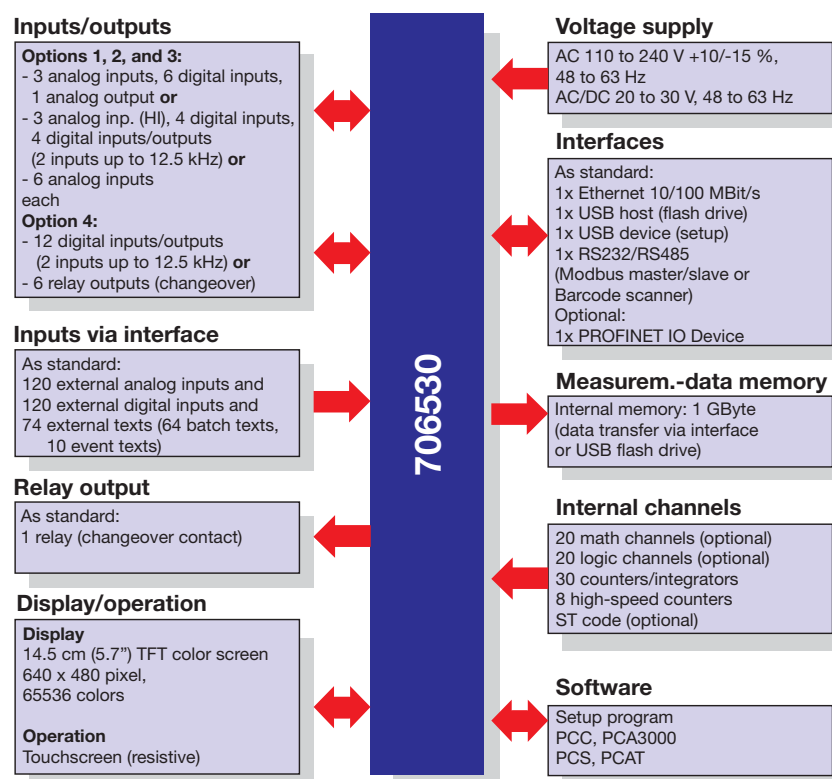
Inputs/outputs

Options 1, 2, and 3:
- 3 analog inputs, 6 digital inputs, 1 analog output **or**
- 3 analog inp. (HI), 4 digital inputs, 4 digital inputs/outputs (2 inputs up to 12.5 kHz) **or**
- 6 analog inputs
each
Option 4:
- 12 digital inputs/outputs (2 inputs up to 12.5 kHz) **or**
- 6 relay outputs (changeover)

Inputs via interface

As standard:
120 external analog inputs and
120 external digital inputs and
74 external texts (64 batch texts, 10 event texts)

Relay output

As standard:
1 relay (changeover contact)

Display/operation

Display
14.5 cm (5.7") TFT color screen
640 x 480 pixel,
65536 colors

Operation
Touchscreen (resistive)

706530

Voltage supply

AC 110 to 240 V +10/-15 %, 48 to 63 Hz
AC/DC 20 to 30 V, 48 to 63 Hz

Interfaces

As standard:
1x Ethernet 10/100 MBit/s
1x USB host (flash drive)
1x USB device (setup)
1x RS232/RS485
(Modbus master/slave or Barcode scanner)
Optional:
1x PROFINET IO Device

Measurem.-data memory

Internal memory: 1 GByte
(data transfer via interface or USB flash drive)

Internal channels

20 math channels (optional)
20 logic channels (optional)
30 counters/integrators
8 high-speed counters
ST code (optional)

Software

Setup program
PCC, PCA3000
PCS, PCAT